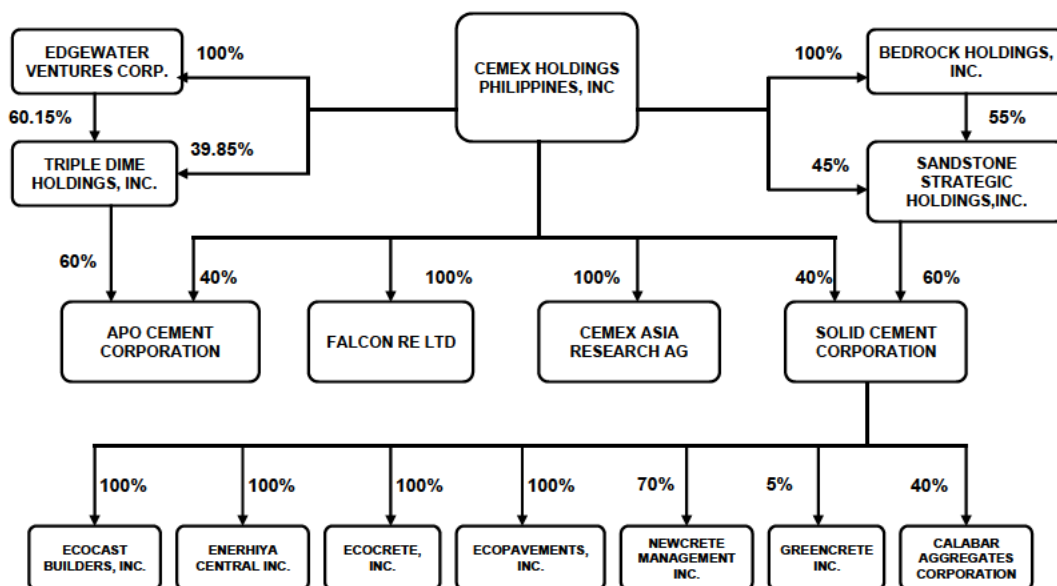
EDGEWATER VENTURES CORP.

100%

CEMEX HOLDINGS PHILIPPINES, INC

100%

BEDROCK HOLDINGS, INC.

60.15%

TRIPLE DIME HOLDINGS, INC.

39.85%

55%

45%

SANDSTONE STRATEGIC HOLDINGS,INC.

60%

40%

100%

100%

40%

60%

APO CEMENT CORPORATION

FALCON RE LTD

CEMEX ASIA RESEARCH AG

SOLID CEMENT CORPORATION

100%

100%

100%

100%

70%

5%

40%

ECOCAST BUILDERS, INC.

ENERHIYA CENTRAL INC.

ECOCRETE, INC.

ECOPAVEMENTS, INC.

NEWCRETE MANAGEMENT INC.

GREENCRETE INC.

CALABAR AGGREGATES CORPORATION